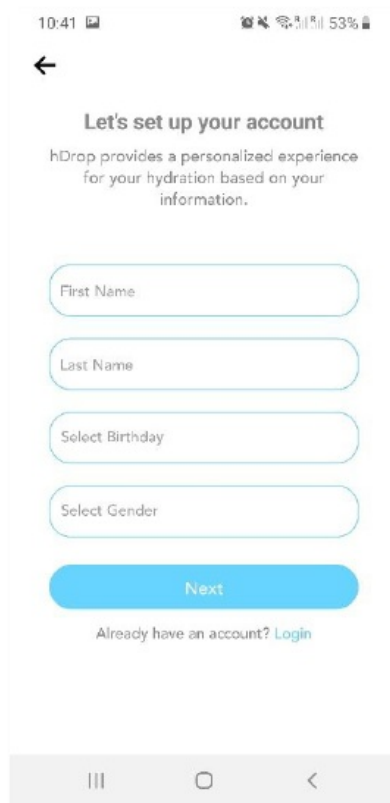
10:41

53%

Let's set up your account

hDrop provides a personalized experience for your hydration based on your information.

First Name

Last Name

Select Birthday

Select Gender

Next

Already have an account? Login